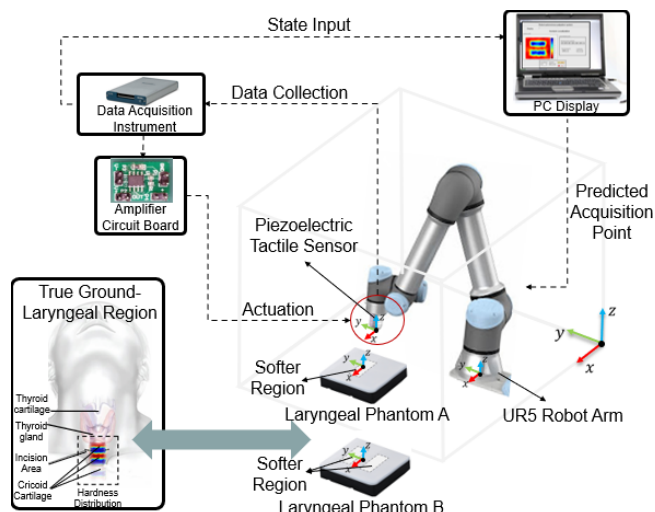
State Input

PC Display

Data Acquisition Instrument

Data Collection

Amplifier Circuit Board

Predicted Acquisition Point

Piezoelectric Tactile Sensor

Actuation

True Ground-Laryngeal Region

Thyroid cartilage

Thyroid gland

Incision Area

Cricoid Cartilage

Hardness Distribution

$y$ $z$ $x$

Softer Region

$y$ $z$ $x$

Laryngeal Phantom A

UR5 Robot Arm

$y$ $z$ $x$

Softer Region

$y$ $z$ $x$

Laryngeal Phantom B